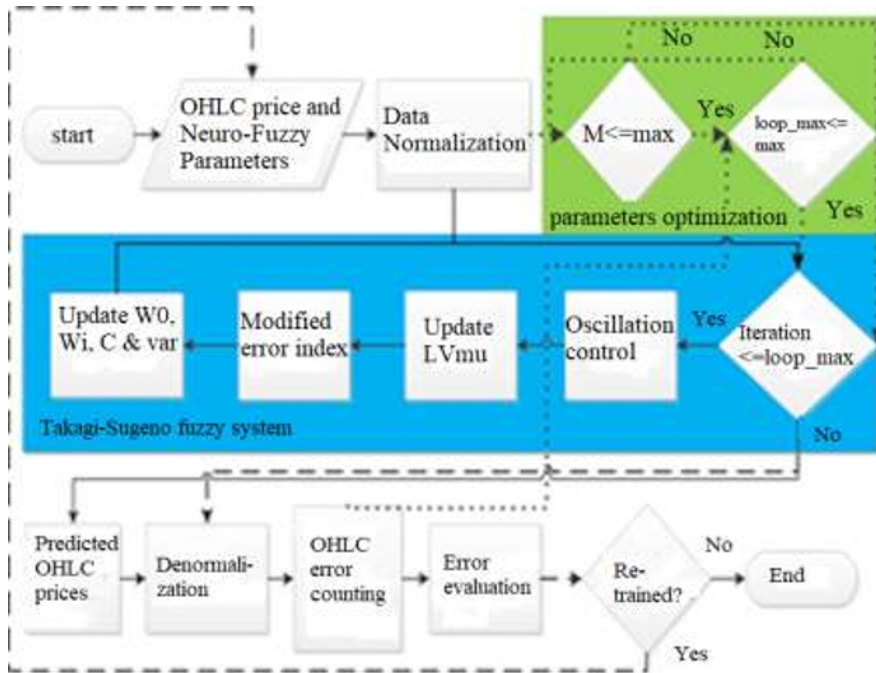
start

OHLC price and Neuro-Fuzzy Parameters

Data Normalization

No

No

M<=max

Yes

loop_max<= max

parameters optimization

Yes

Update W0, Wi, C & var

Modified error index

Update LVmu

Oscillation control

Yes

Iteration <=loop_max

Takagi-Sugeno fuzzy system

No

Predicted OHLC prices

Denormalization

OHLC error counting

Error evaluation

Re-trained?

No

End

Yes